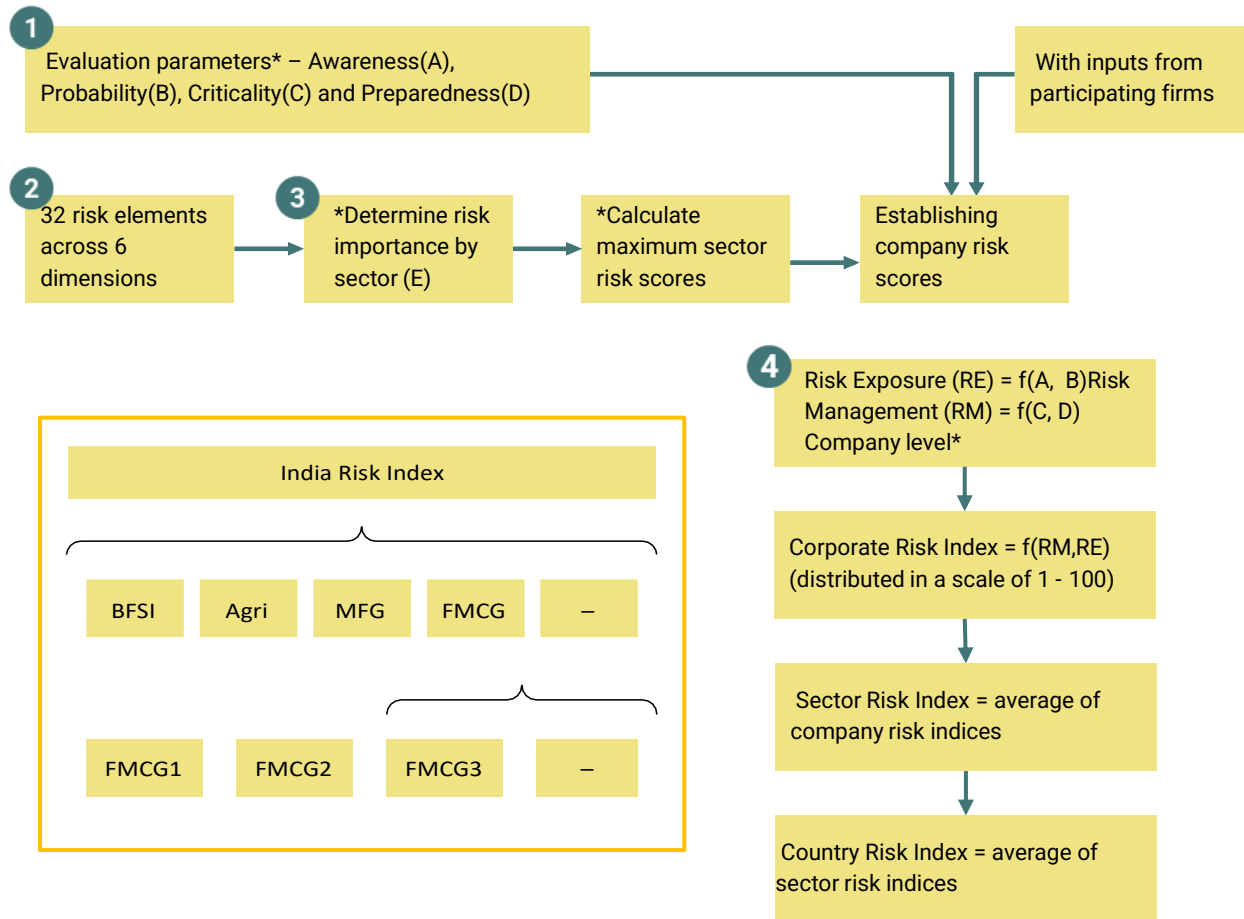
1

Evaluation parameters* – Awareness(A), Probability(B), Criticality(C) and Preparedness(D)

With inputs from participating firms

2

32 risk elements across 6 dimensions

3

*Determine risk importance by sector (E)

*Calculate maximum sector risk scores

Establishing company risk scores

4

Risk Exposure (RE) = f(A, B)Risk Management (RM) = f(C, D) Company level*

Corporate Risk Index = f(RM,RE) (distributed in a scale of 1 - 100)

Sector Risk Index = average of company risk indices

Country Risk Index = average of sector risk indices

India Risk Index

BFSI

Agri

MFG

FMCG

–

FMCG1

FMCG2

FMCG3

–